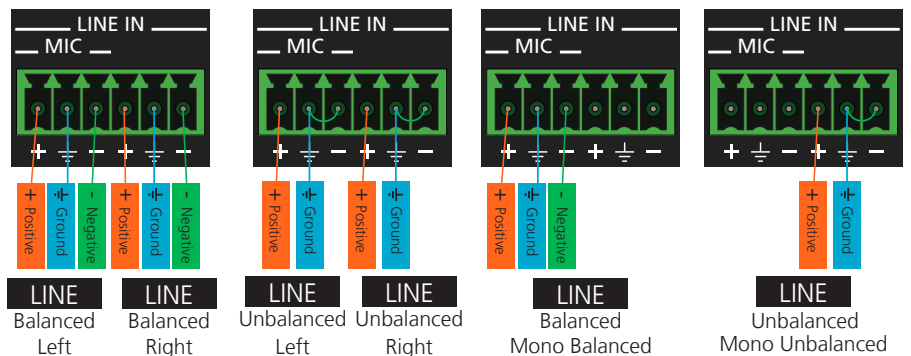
LINE IN
MIC
+ ⏚ − + ⏚ −
+ Positive
⏚ Ground
- Negative
+ Positive
⏚ Ground
- Negative
LINE
Balanced Left
LINE
Balanced Right

LINE IN
MIC
+ ⏚ − + ⏚ −
+ Positive
⏚ Ground
+ Positive
⏚ Ground
LINE
Unbalanced Left
LINE
Unbalanced Right

LINE IN
MIC
+ ⏚ − + ⏚ −
+ Positive
⏚ Ground
- Negative
LINE
Balanced
Mono Balanced

LINE IN
MIC
+ ⏚ − + ⏚ −
+ Positive
⏚ Ground
LINE
Unbalanced
Mono Unbalanced